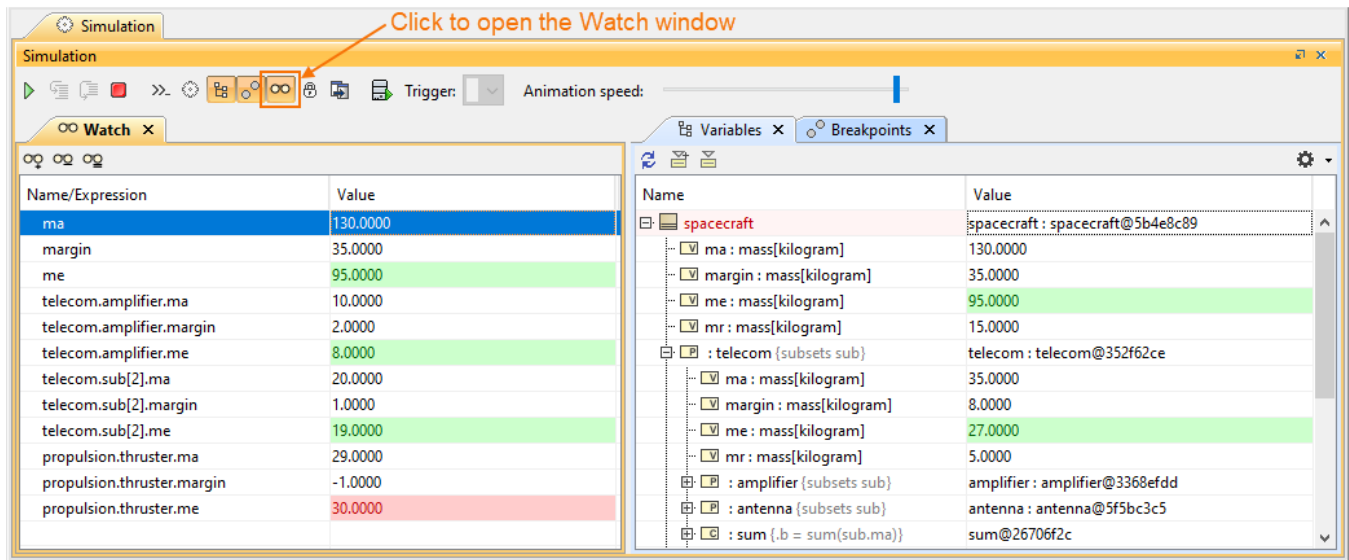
Simulation

Click to open the Watch window

Simulation

Trigger:

Animation speed:

Watch ✕

| Name/Expression | Value |
|---|---|
| ma | 130.0000 |
| margin | 35.0000 |
| me | 95.0000 |
| telecom.amplifier.ma | 10.0000 |
| telecom.amplifier.margin | 2.0000 |
| telecom.amplifier.me | 8.0000 |
| telecom.sub[2].ma | 20.0000 |
| telecom.sub[2].margin | 1.0000 |
| telecom.sub[2].me | 19.0000 |
| propulsion.thruster.ma | 29.0000 |
| propulsion.thruster.margin | -1.0000 |
| propulsion.thruster.me | 30.0000 |

Variables ✕ Breakpoints ✕

| Name | Value |
|---|---|
| spacecraft | spacecraft : spacecraft@5b4e8c89 |
| V ma : mass[kilogram] | 130.0000 |
| V margin : mass[kilogram] | 35.0000 |
| V me : mass[kilogram] | 95.0000 |
| V mr : mass[kilogram] | 15.0000 |
| P : telecom {subsets sub} | telecom : telecom@352f62ce |
| V ma : mass[kilogram] | 35.0000 |
| V margin : mass[kilogram] | 8.0000 |
| V me : mass[kilogram] | 27.0000 |
| V mr : mass[kilogram] | 5.0000 |
| P : amplifier {subsets sub} | amplifier : amplifier@3368efdd |
| P : antenna {subsets sub} | antenna : antenna@5f5bc3c5 |
| C : sum {.b = sum(sub.ma)} | sum@26706f2c |